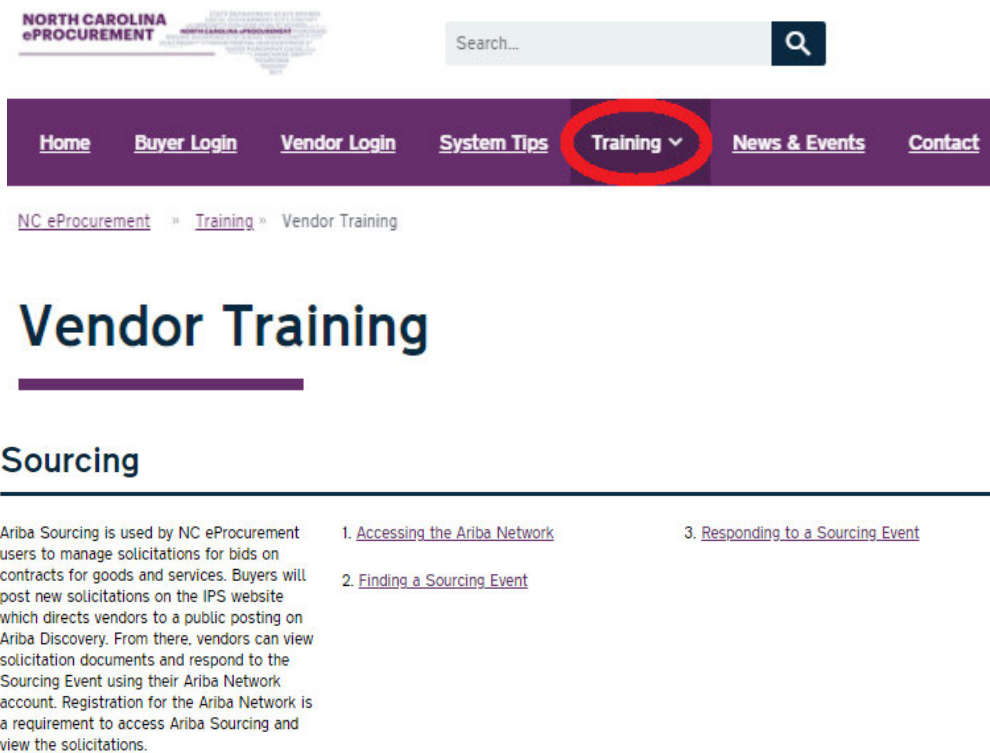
NORTH CAROLINA
ePROCUREMENT

Search...

Home Buyer Login Vendor Login System Tips Training News & Events Contact

NC eProcurement » Training » Vendor Training

Vendor Training

Sourcing

Ariba Sourcing is used by NC eProcurement users to manage solicitations for bids on contracts for goods and services. Buyers will post new solicitations on the IPS website which directs vendors to a public posting on Ariba Discovery. From there, vendors can view solicitation documents and respond to the Sourcing Event using their Ariba Network account. Registration for the Ariba Network is a requirement to access Ariba Sourcing and view the solicitations.

1. Accessing the Ariba Network

2. Finding a Sourcing Event

3. Responding to a Sourcing Event